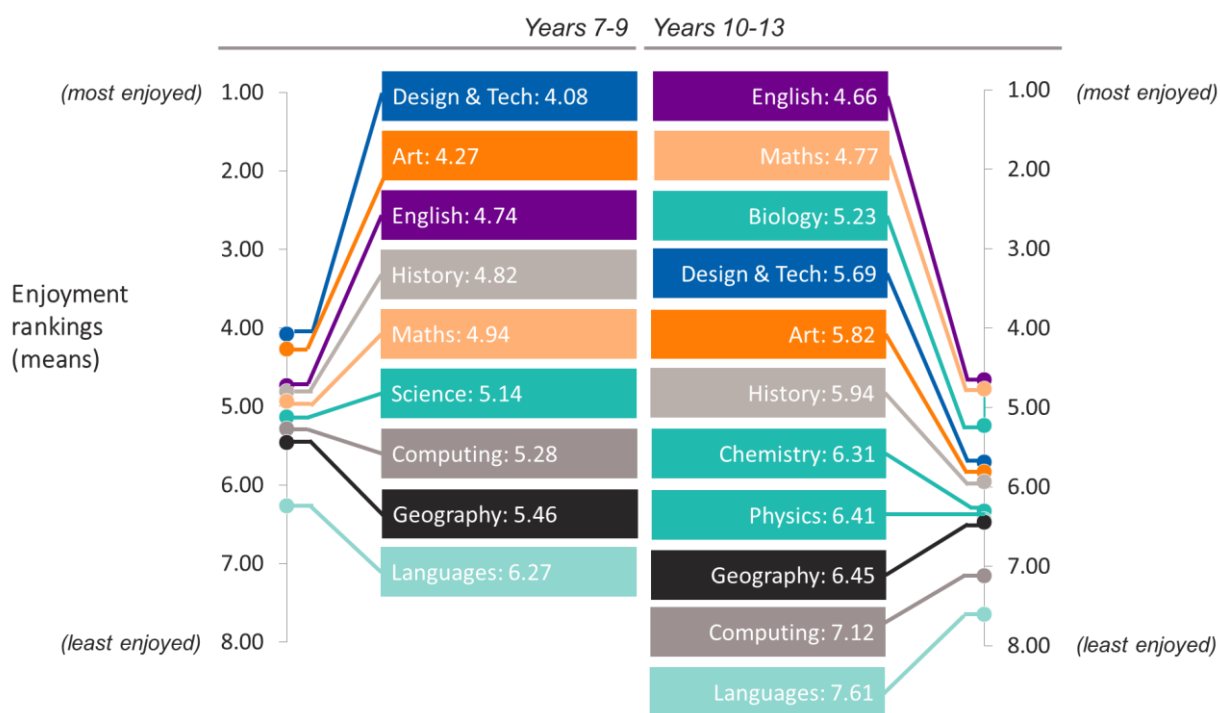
Years 7-9 Years 10-13

(most enjoyed) 1.00
2.00
3.00
Enjoyment rankings (means) 4.00
5.00
6.00
7.00
(least enjoyed) 8.00

Design & Tech: 4.08
Art: 4.27
English: 4.74
History: 4.82
Maths: 4.94
Science: 5.14
Computing: 5.28
Geography: 5.46
Languages: 6.27

English: 4.66
Maths: 4.77
Biology: 5.23
Design & Tech: 5.69
Art: 5.82
History: 5.94
Chemistry: 6.31
Physics: 6.41
Geography: 6.45
Computing: 7.12
Languages: 7.61

1.00 (most enjoyed)
2.00
3.00
4.00
5.00
6.00
7.00
8.00 (least enjoyed)